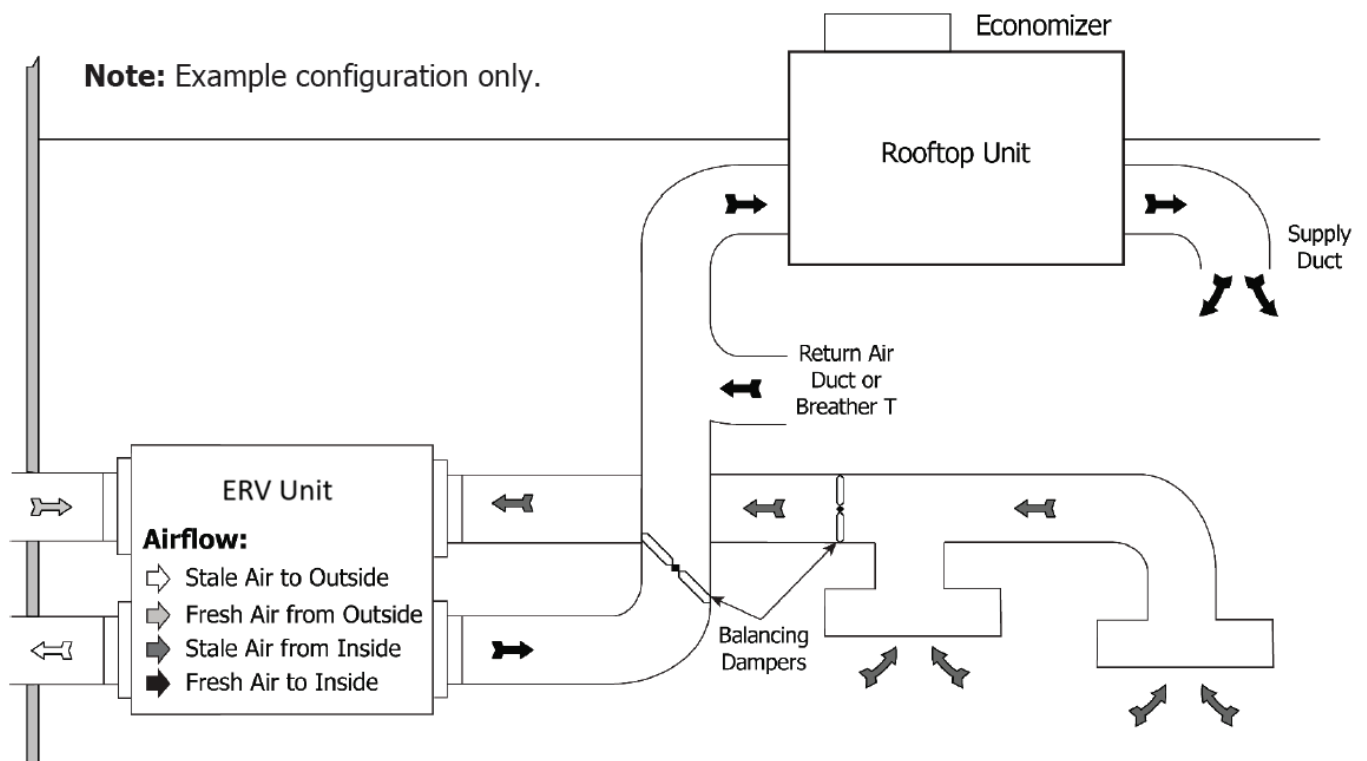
Note: Example configuration only.

Economizer

Rooftop Unit

Supply Duct

Return Air Duct or Breather T

ERV Unit

Airflow:
Stale Air to Outside
Fresh Air from Outside
Stale Air from Inside
Fresh Air to Inside

Balancing Dampers